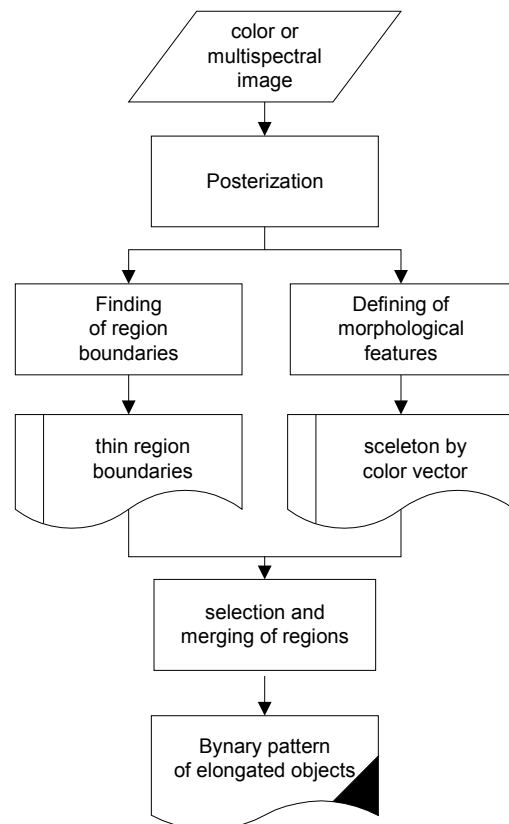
color or multispectral image

Posterization

Finding of region boundaries

Defining of morphological features

thin region boundaries

sceleton by color vector

selection and merging of regions

Bynary pattern of elongated objects